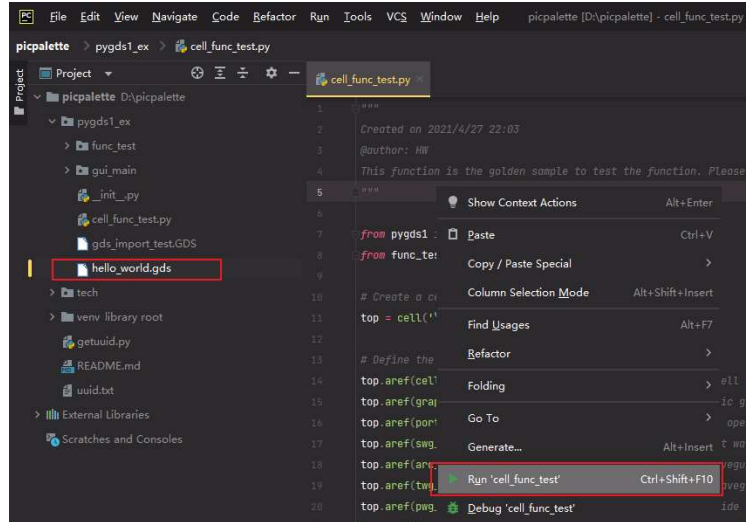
PC File Edit View Navigate Code Refactor Run Tools VCS Window Help picpalette [D:\picpalette] - cell_func_test.py

picpalette > pygds1_ex > cell_func_test.py

Project

picpalette D:\picpalette
pygds1_ex
func_test
gui_main
__init__.py
cell_func_test.py
gds_import_test.GDS
hello_world.gds
tech
venv library root
getuuid.py
README.md
uuid.txt
External Libraries
Scratches and Consoles

cell_func_test.py

1 """
2 Created on 2021/4/27 22:03
3 @author: HW
4 This function is the golden sample to test the function. Please
5 """
6
7 from pygds1
8 from func_tes
9
10 # Create a c
11 top = cell('
12
13 # Define the
14 top.aref(cel ell
15 top.aref(gra ic g
16 top.aref(por ope
17 top.aref(swg t wo
18 top.aref(arc vegu
19 top.aref(twg aveg
20 top.aref(pwg ide

Show Context Actions Alt+Enter
Paste Ctrl+V
Copy / Paste Special
Column Selection Mode Alt+Shift+Insert
Find Usages Alt+F7
Refactor
Folding
Go To
Generate... Alt+Insert
Run 'cell_func_test' Ctrl+Shift+F10
Debug 'cell_func_test'